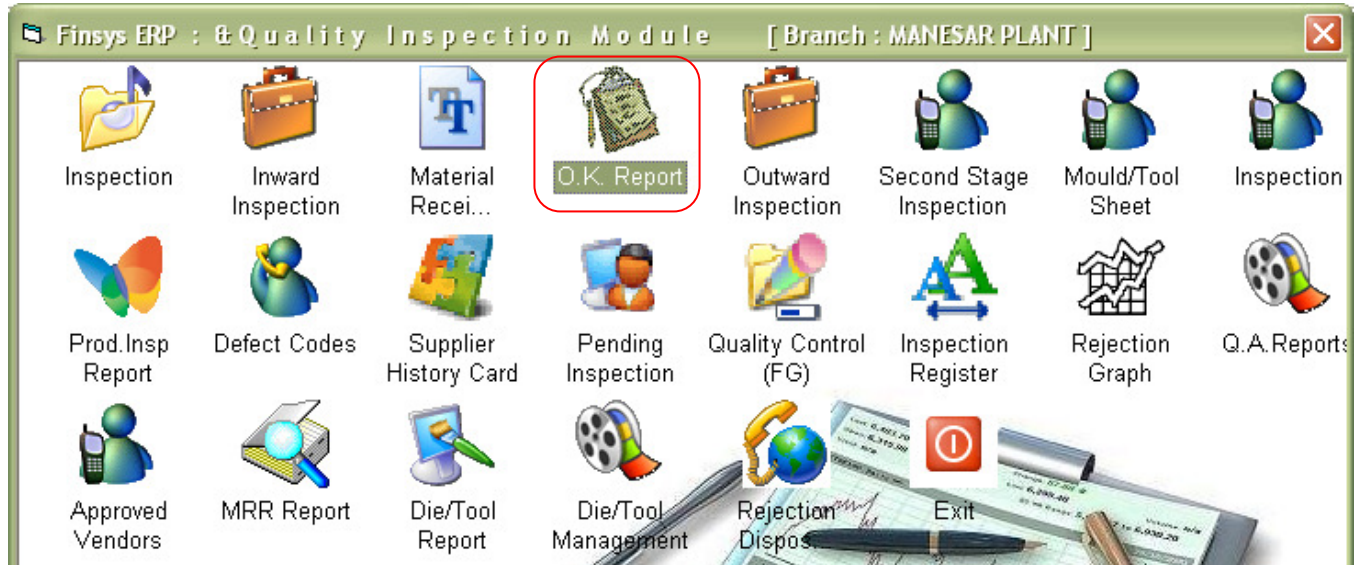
Finsys ERP : & Quality Inspection Module [ Branch : MANESAR PLANT ]

Inspection

Inward Inspection

Material Recei...

O.K. Report

Outward Inspection

Second Stage Inspection

Mould/Tool Sheet

Inspection

Prod.Insp Report

Defect Codes

Supplier History Card

Pending Inspection

Quality Control (FG)

Inspection Register

Rejection Graph

Q.A.Reports

Approved Vendors

MRR Report

Die/Tool Report

Die/Tool Management

Rejection Dispos...

Exit